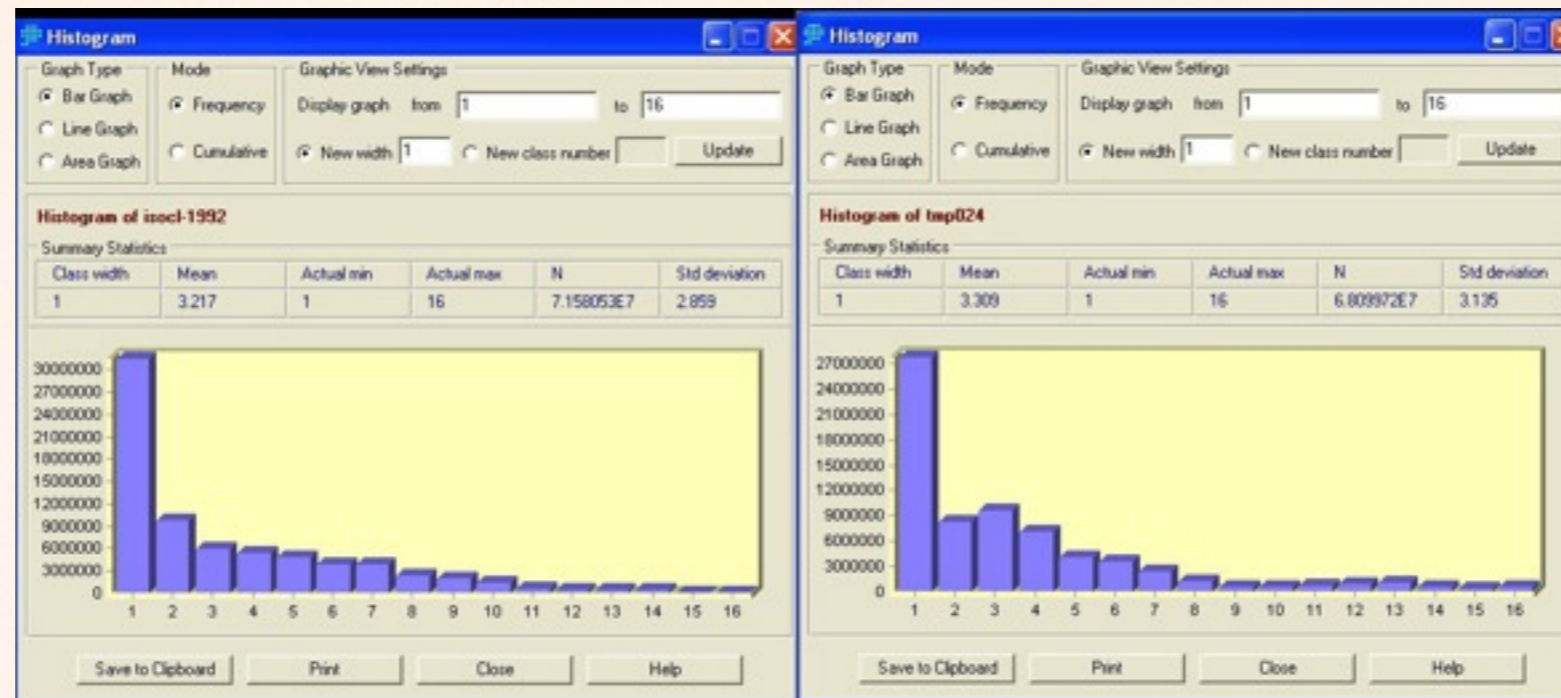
Histogram

Graph Type
Bar Graph
Line Graph
Area Graph

Mode
Frequency
Cumulative

Graphic View Settings
Display graph from 1 to 16
New width 1
New class number
Update

Histogram of isocl-1992

Summary Statistics

| Class width | Mean | Actual min | Actual max | N | Std deviation |
|---|---|---|---|---|---|
| 1 | 3.217 | 1 | 16 | 7.158053E7 | 2.859 |

30000000
27000000
24000000
21000000
18000000
15000000
12000000
9000000
6000000
3000000
0

1 2 3 4 5 6 7 8 9 10 11 12 13 14 15 16

Save to Clipboard
Print
Close
Help

Histogram

Graph Type
Bar Graph
Line Graph
Area Graph

Mode
Frequency
Cumulative

Graphic View Settings
Display graph from 1 to 16
New width 1
New class number
Update

Histogram of tmp024

Summary Statistics

| Class width | Mean | Actual min | Actual max | N | Std deviation |
|---|---|---|---|---|---|
| 1 | 3.309 | 1 | 16 | 6.809972E7 | 3.135 |

27000000
24000000
21000000
18000000
15000000
12000000
9000000
6000000
3000000
0

1 2 3 4 5 6 7 8 9 10 11 12 13 14 15 16

Save to Clipboard
Print
Close
Help